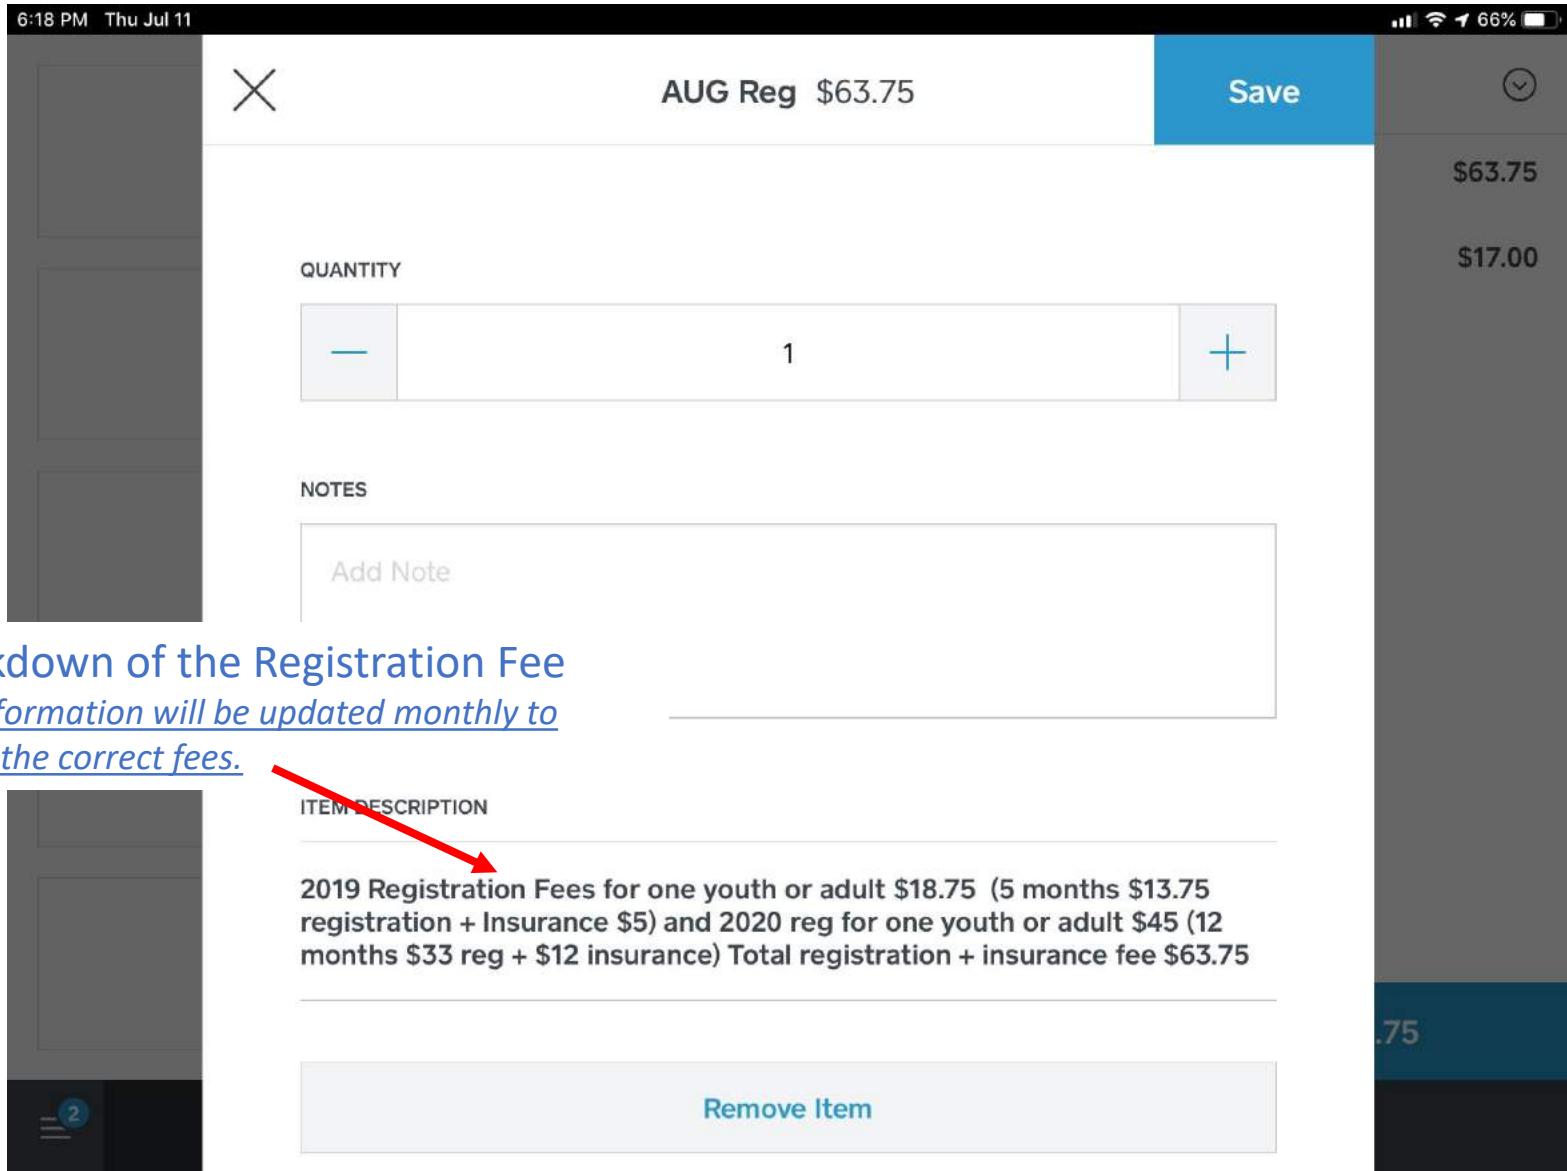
6:18 PM Thu Jul 11

66%

AUG Reg $63.75

Save

$63.75

$17.00

QUANTITY

—

1

+

NOTES

Add Note

kdown of the Registration Fee
formation will be updated monthly to
the correct fees.

ITEM DESCRIPTION

2019 Registration Fees for one youth or adult $18.75 (5 months $13.75 registration + Insurance $5) and 2020 reg for one youth or adult $45 (12 months $33 reg + $12 insurance) Total registration + insurance fee $63.75

.75

2

Remove Item